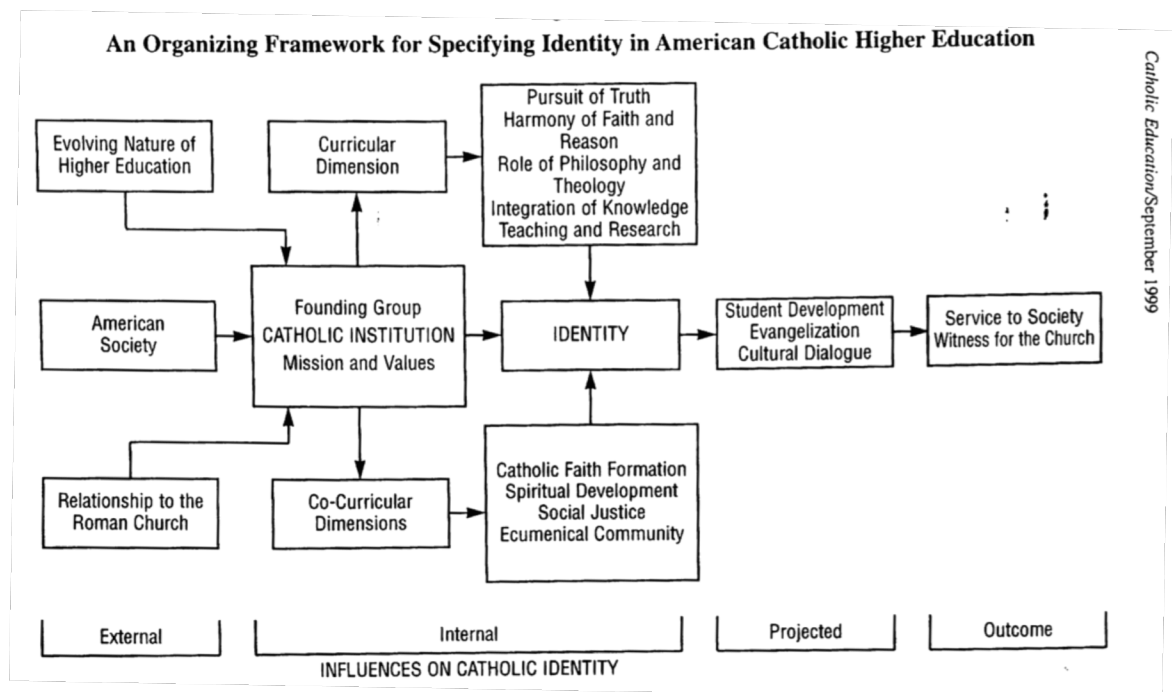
An Organizing Framework for Specifying Identity in American Catholic Higher Education

Catholic Education/September 1999

Evolving Nature of Higher Education

Curricular Dimension

Pursuit of Truth
Harmony of Faith and Reason
Role of Philosophy and Theology
Integration of Knowledge
Teaching and Research

American Society

Founding Group
CATHOLIC INSTITUTION
Mission and Values

IDENTITY

Student Development
Evangelization
Cultural Dialogue

Service to Society
Witness for the Church

Relationship to the Roman Church

Co-Curricular Dimensions

Catholic Faith Formation
Spiritual Development
Social Justice
Ecumenical Community

External

Internal

Projected

Outcome

INFLUENCES ON CATHOLIC IDENTITY